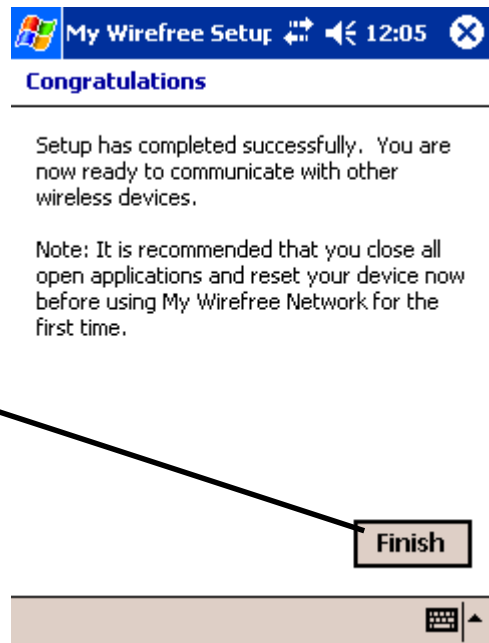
My Wirefree Setup 12:05

Congratulations

Setup has completed successfully. You are now ready to communicate with other wireless devices.

Note: It is recommended that you close all open applications and reset your device now before using My Wirefree Network for the first time.

Finish